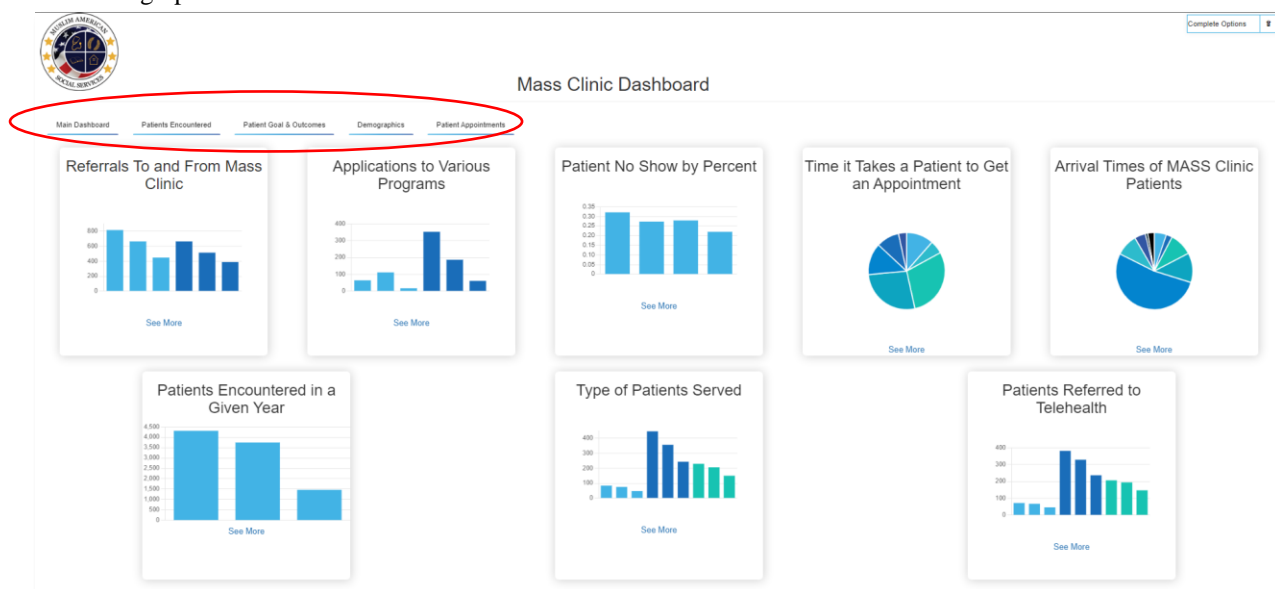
MUSLIM AMERICAN SOCIAL SERVICES

Complete Options

Mass Clinic Dashboard

Main Dashboard
Patients Encountered
Patient Goal & Outcomes
Demographics
Patient Appointments

Referrals To and From Mass Clinic

800
600
400
200
0

See More

Applications to Various Programs

400
300
200
100
0

See More

Patient No Show by Percent

0.35
0.30
0.25
0.20
0.15
0.10
0.05
0

See More

Time it Takes a Patient to Get an Appointment

See More

Arrival Times of MASS Clinic Patients

See More

Patients Encountered in a Given Year

4,500
4,000
3,500
3,000
2,500
2,000
1,500
1,000
500
0

See More

Type of Patients Served

400
300
200
100
0

See More

Patients Referred to Telehealth

400
300
200
100
0

See More